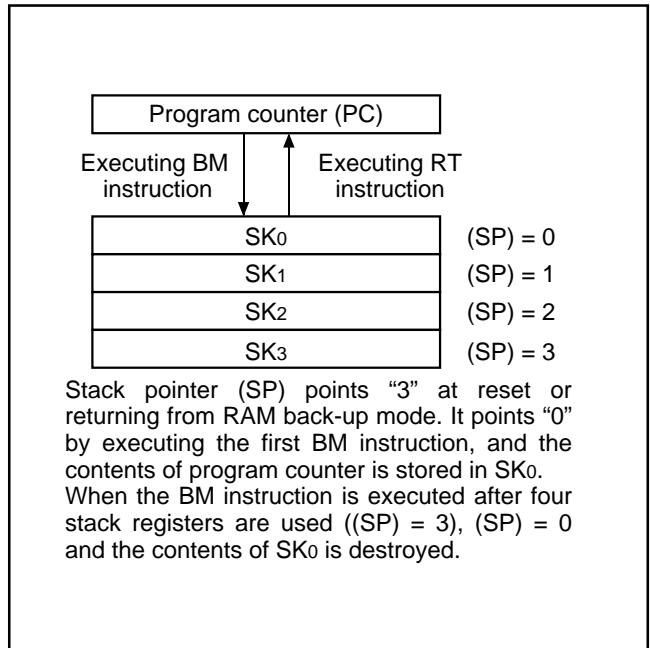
Program counter (PC)

Executing BM instruction

Executing RT instruction

| | |
|---|---|
| $SK_0$ | (SP) = 0 |
| $SK_1$ | (SP) = 1 |
| $SK_2$ | (SP) = 2 |
| $SK_3$ | (SP) = 3 |

Stack pointer (SP) points “3” at reset or returning from RAM back-up mode. It points “0” by executing the first BM instruction, and the contents of program counter is stored in $SK_0$. When the BM instruction is executed after four stack registers are used ((SP) = 3), (SP) = 0 and the contents of $SK_0$ is destroyed.